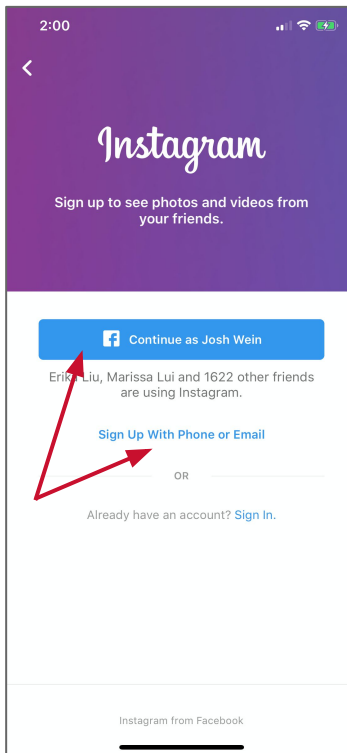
2:00

<

Instagram

Sign up to see photos and videos from your friends.

Continue as Josh Wein

Erika Liu, Marissa Lui and 1622 other friends are using Instagram.

Sign Up With Phone or Email

OR

Already have an account? Sign In.

Instagram from Facebook